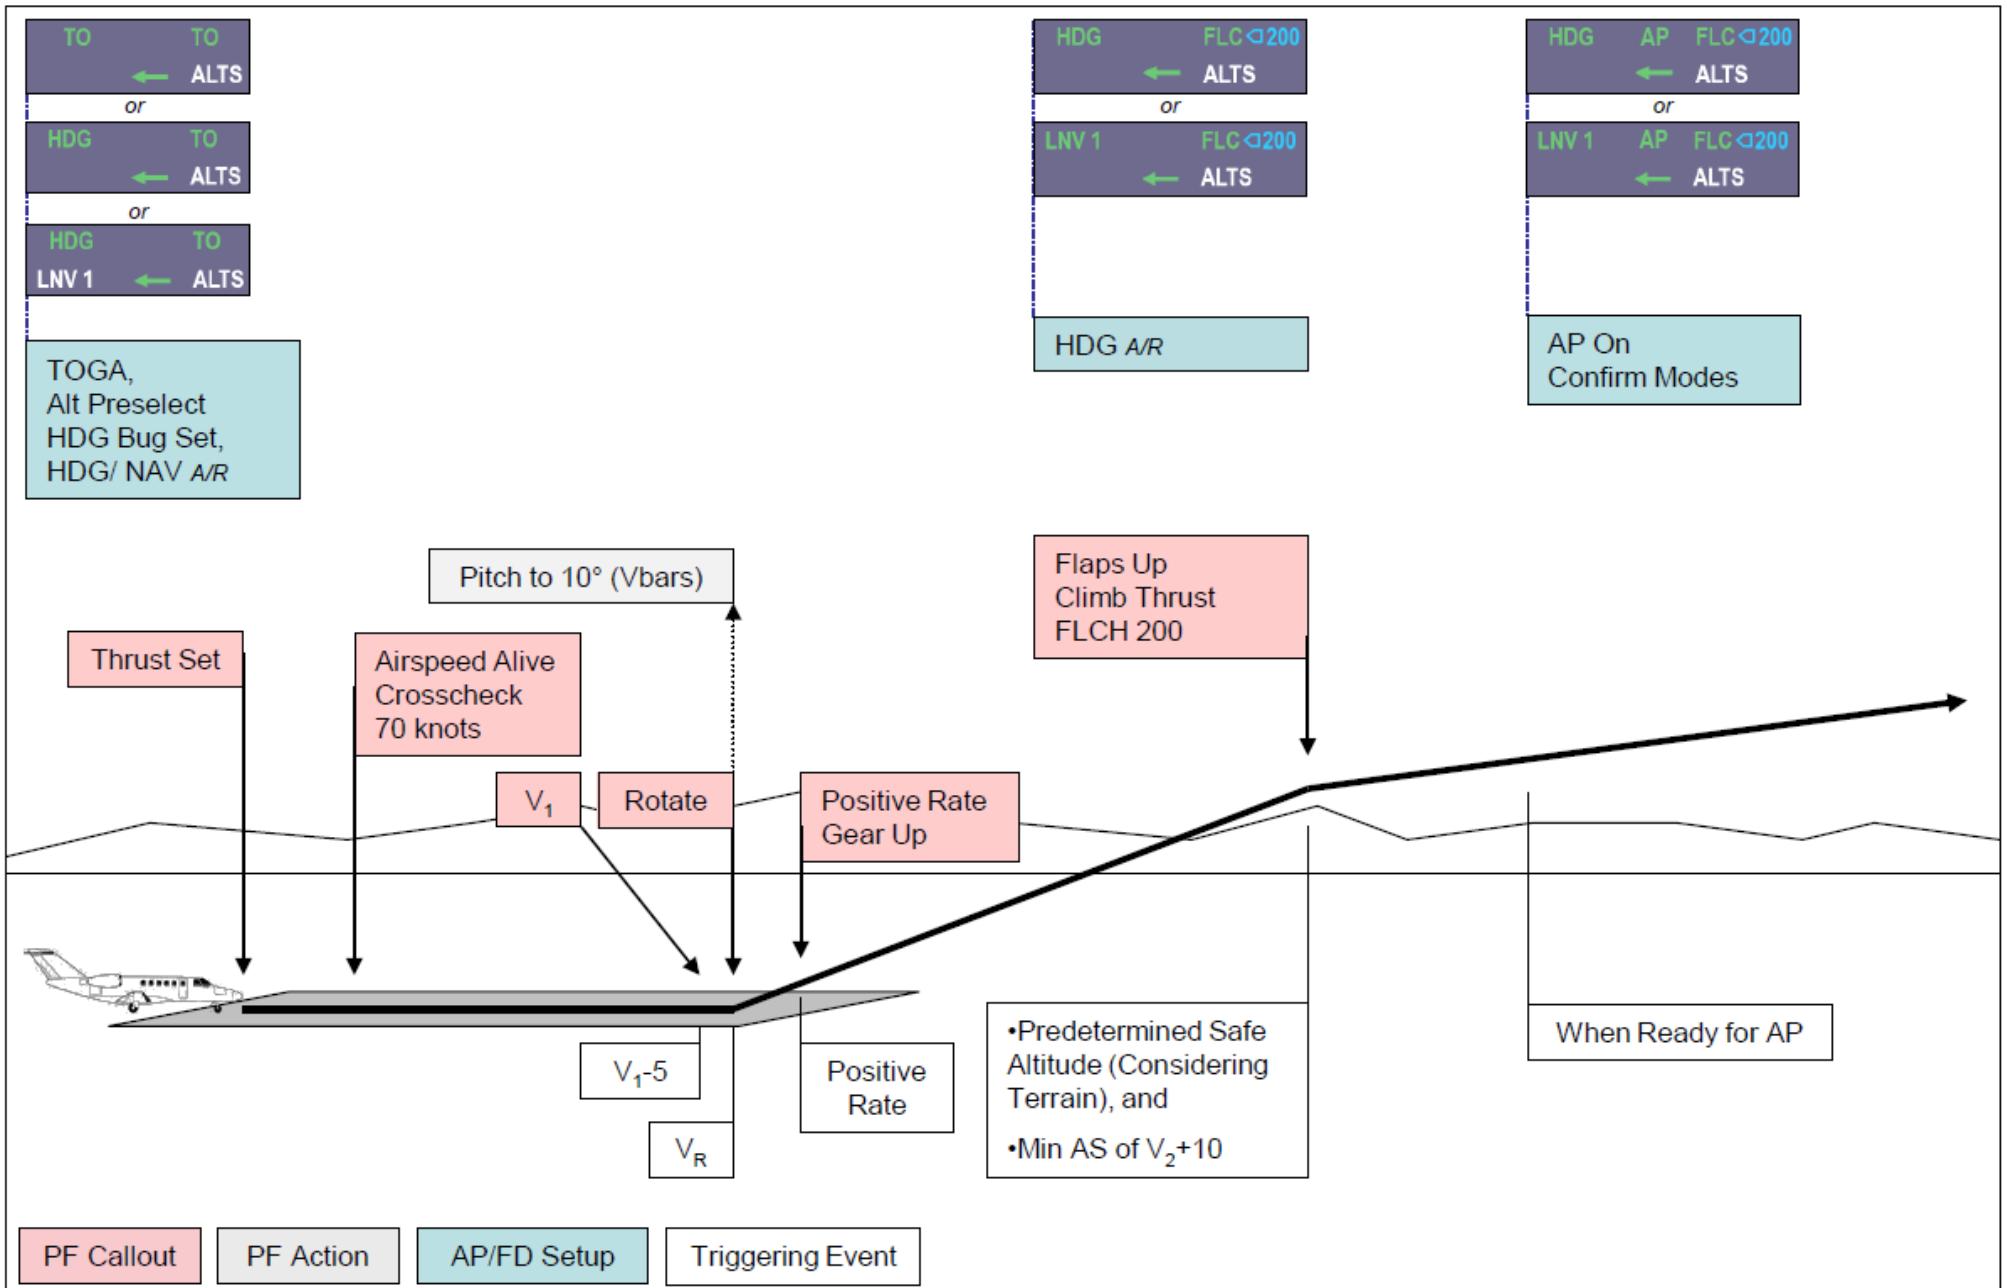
TO TO
ALTS
or
HDG TO
ALTS
or
HDG TO
LNV 1 ALTS

TOGA,
Alt Preselect
HDG Bug Set,
HDG/ NAV A/R

HDG FLC 200
ALTS
or
LNV 1 FLC 200
ALTS

HDG A/R

HDG AP FLC 200
ALTS
or
LNV 1 AP FLC 200
ALTS

AP On
Confirm Modes

Pitch to 10° (Vbars)

Flaps Up
Climb Thrust
FLCH 200

Thrust Set

Airspeed Alive
Crosscheck
70 knots

$V_1$

Rotate

Positive Rate
Gear Up

$V_1$-5

$V_R$

Positive Rate

•Predetermined Safe Altitude (Considering Terrain), and

•Min AS of $V_2$+10

When Ready for AP

PF Callout

PF Action

AP/FD Setup

Triggering Event